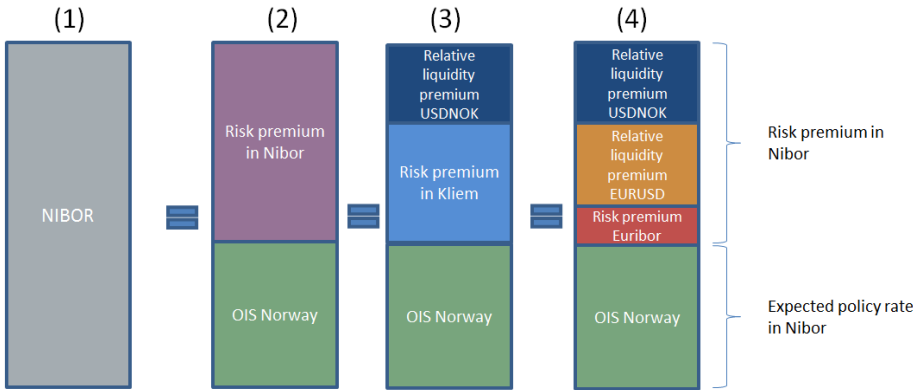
(1)

NIBOR

=

(2)

Risk premium in Nibor

OIS Norway

=

(3)

Relative liquidity premium USDNOK

Risk premium in Kliem

OIS Norway

=

(4)

Relative liquidity premium USDNOK

Relative liquidity premium EURUSD

Risk premium Euribor

OIS Norway

Risk premium in Nibor

Expected policy rate in Nibor